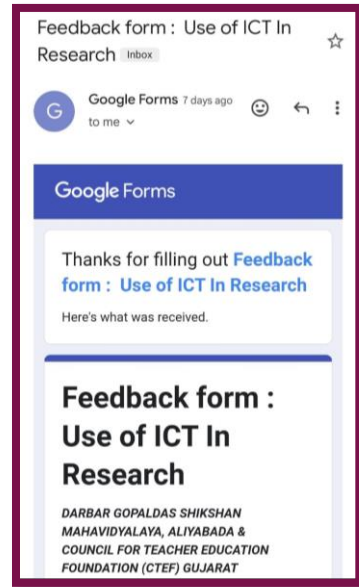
Feedback form : Use of ICT In Research Inbox

G

Google Forms 7 days ago

to me

Google Forms

Thanks for filling out Feedback form : Use of ICT In Research

Here's what was received.

Feedback form : Use of ICT In Research

DARBAR GOPALDAS SHIKSHAN MAHAVIDYALAYA, ALIYABADA & COUNCIL FOR TEACHER EDUCATION FOUNDATION (CTEF) GUJARAT